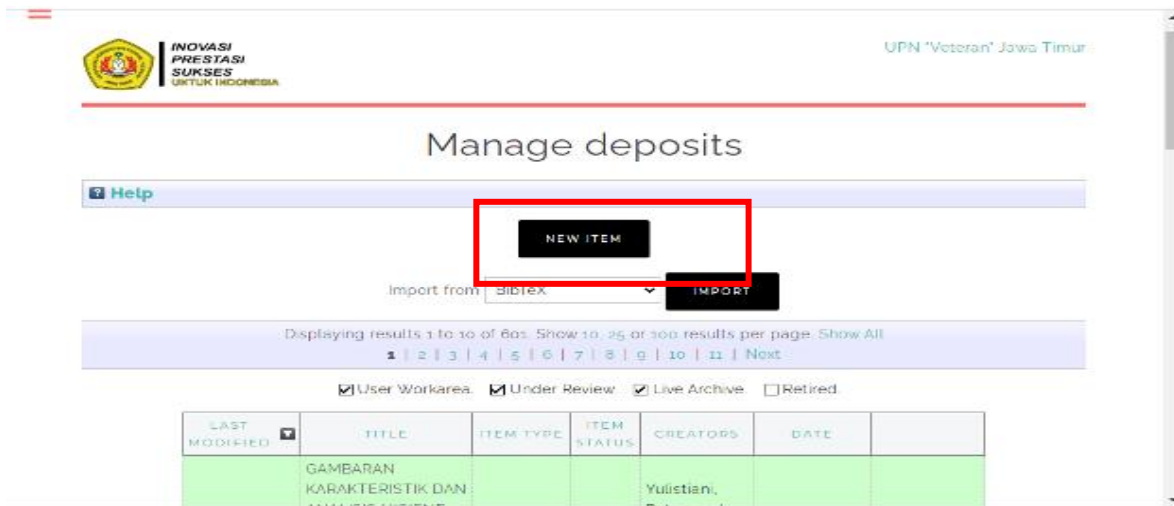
INOVASI
PRESTASI
SUKSES
UNTUK INDONESIA

UPN "Veteran" Jawa Timur

Manage deposits

Help

NEW ITEM

Import from BibTeX IMPORT

Displaying results 1 to 10 of 601. Show 10, 25 or 100 results per page. Show All
1 | 2 | 3 | 4 | 5 | 6 | 7 | 8 | 9 | 10 | 11 | Next

User Workarea. Under Review. Live Archive. Retired.

| LAST MODIFIED | TITLE | ITEM TYPE | ITEM STATUS | CREATORS | DATE | |
|---|---|---|---|---|---|---|
| | GAMBARAN KARAKTERISTIK DAN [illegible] | | | Yulistiani, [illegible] | | |